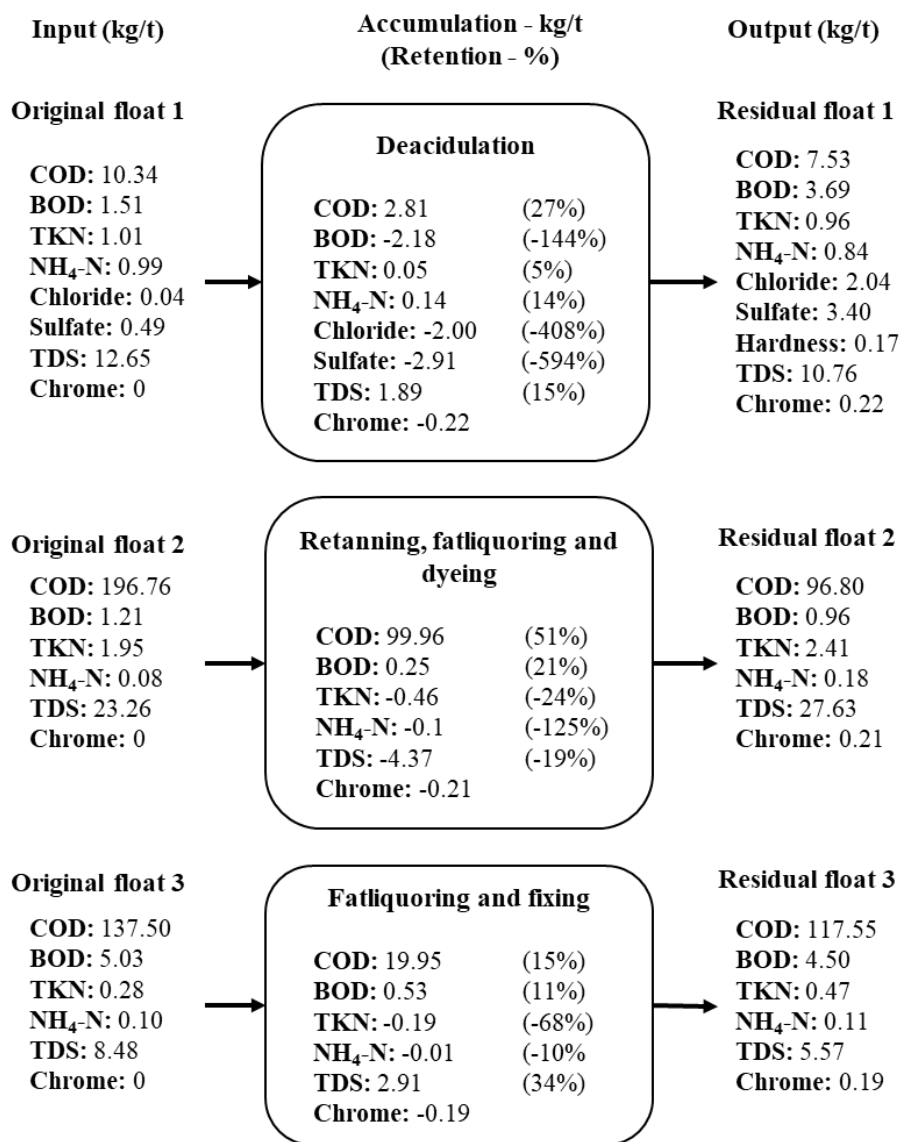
Input (kg/t)

Accumulation - kg/t
(Retention - %)

Output (kg/t)

Original float 1

COD: 10.34
BOD: 1.51
TKN: 1.01
$NH_4$-N: 0.99
Chloride: 0.04
Sulfate: 0.49
TDS: 12.65
Chrome: 0

Deacidulation

COD: 2.81 (27%)
BOD: -2.18 (-144%)
TKN: 0.05 (5%)
$NH_4$-N: 0.14 (14%)
Chloride: -2.00 (-408%)
Sulfate: -2.91 (-594%)
TDS: 1.89 (15%)
Chrome: -0.22

Residual float 1

COD: 7.53
BOD: 3.69
TKN: 0.96
$NH_4$-N: 0.84
Chloride: 2.04
Sulfate: 3.40
Hardness: 0.17
TDS: 10.76
Chrome: 0.22

Original float 2

COD: 196.76
BOD: 1.21
TKN: 1.95
$NH_4$-N: 0.08
TDS: 23.26
Chrome: 0

Retanning, fatliquoring and dyeing

COD: 99.96 (51%)
BOD: 0.25 (21%)
TKN: -0.46 (-24%)
$NH_4$-N: -0.1 (-125%)
TDS: -4.37 (-19%)
Chrome: -0.21

Residual float 2

COD: 96.80
BOD: 0.96
TKN: 2.41
$NH_4$-N: 0.18
TDS: 27.63
Chrome: 0.21

Original float 3

COD: 137.50
BOD: 5.03
TKN: 0.28
$NH_4$-N: 0.10
TDS: 8.48
Chrome: 0

Fatliquoring and fixing

COD: 19.95 (15%)
BOD: 0.53 (11%)
TKN: -0.19 (-68%)
$NH_4$-N: -0.01 (-10%
TDS: 2.91 (34%)
Chrome: -0.19

Residual float 3

COD: 117.55
BOD: 4.50
TKN: 0.47
$NH_4$-N: 0.11
TDS: 5.57
Chrome: 0.19